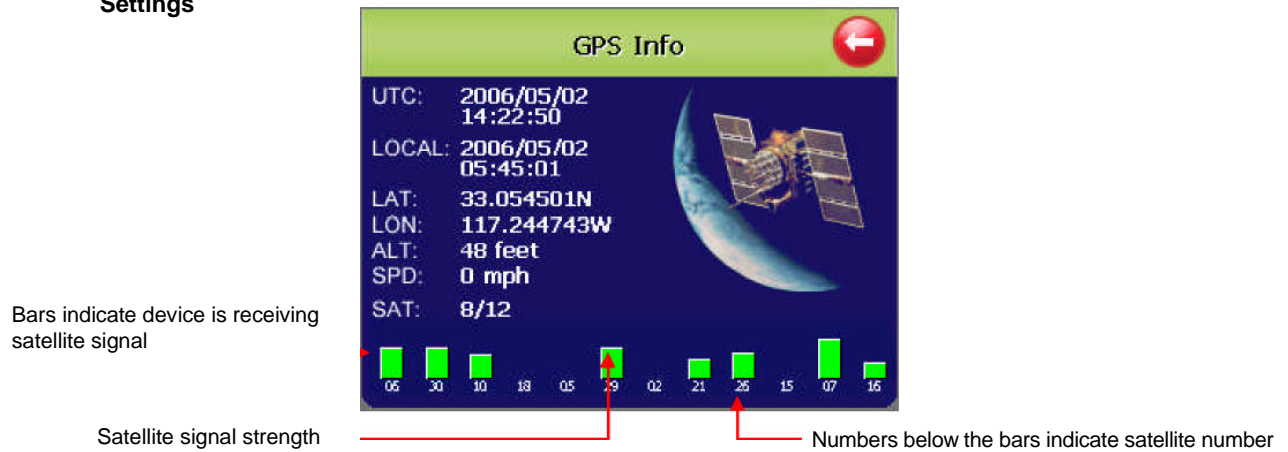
Settings

GPS Info

UTC: 2006/05/02 14:22:50

LOCAL: 2006/05/02 05:45:01

LAT: 33.054501N
LON: 117.244743W
ALT: 48 feet
SPD: 0 mph

SAT: 8/12

Bars indicate device is receiving satellite signal

05 30 10 18 05 29 02 21 25 15 07 16

Satellite signal strength

Numbers below the bars indicate satellite number